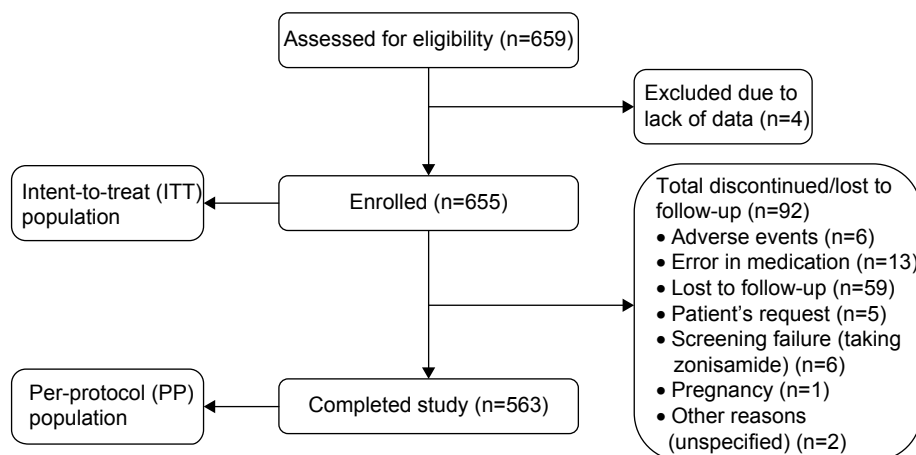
Assessed for eligibility (n=659)

Excluded due to lack of data (n=4)

Intent-to-treat (ITT) population

Enrolled (n=655)

Total discontinued/lost to follow-up (n=92)
• Adverse events (n=6)
• Error in medication (n=13)
• Lost to follow-up (n=59)
• Patient's request (n=5)
• Screening failure (taking zonisamide) (n=6)
• Pregnancy (n=1)
• Other reasons (unspecified) (n=2)

Per-protocol (PP) population

Completed study (n=563)